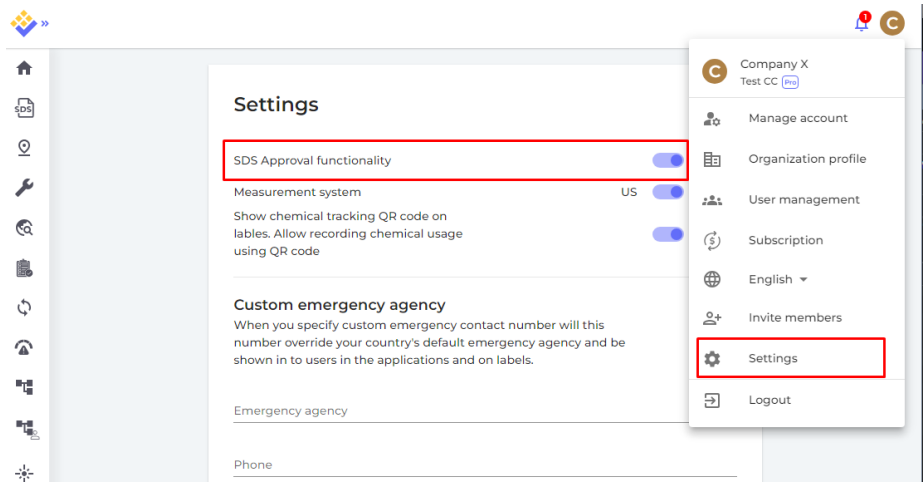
»

SDS

1

C

Settings

SDS Approval functionality

Measurement system US

Show chemical tracking QR code on lables. Allow recording chemical usage using QR code

Custom emergency agency

When you specify custom emergency contact number will this number override your country's default emergency agency and be shown in to users in the applications and on labels.

Emergency agency

Phone

C

Company X

Test CC Pro

Manage account

Organization profile

User management

Subscription

English

Invite members

Settings

Logout